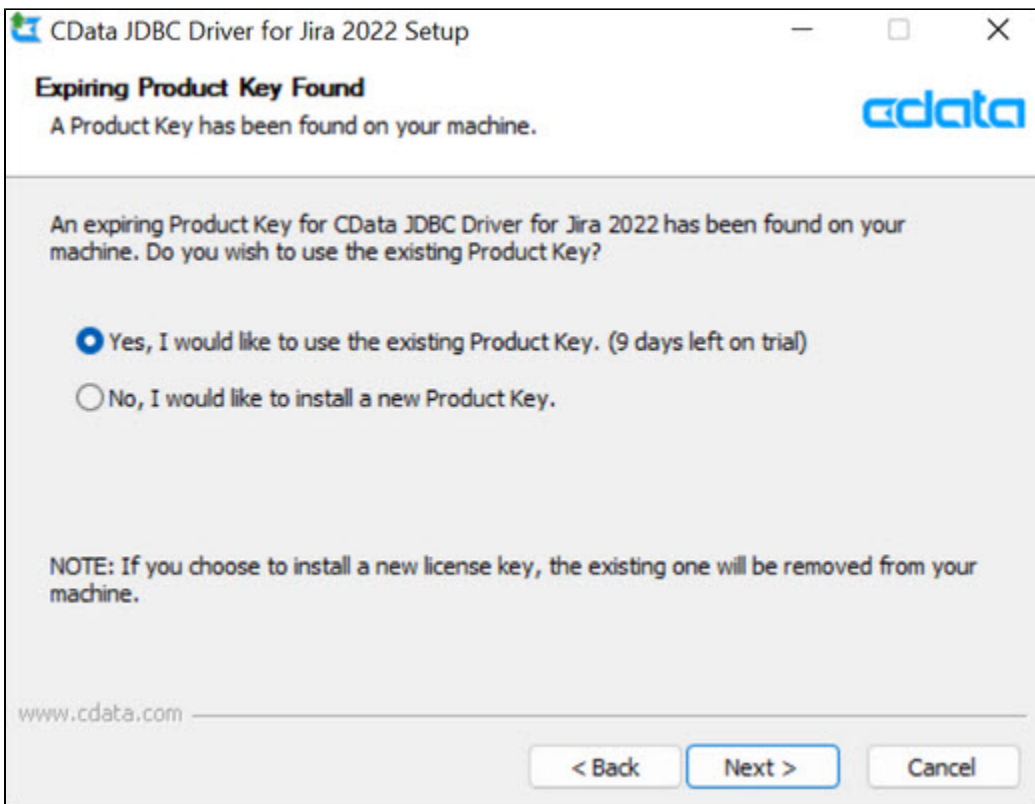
CData JDBC Driver for Jira 2022 Setup

Expiring Product Key Found

A Product Key has been found on your machine.

cdata

An expiring Product Key for CData JDBC Driver for Jira 2022 has been found on your machine. Do you wish to use the existing Product Key?

Yes, I would like to use the existing Product Key. (9 days left on trial)

No, I would like to install a new Product Key.

NOTE: If you choose to install a new license key, the existing one will be removed from your machine.

www.cdata.com

< Back

Next >

Cancel